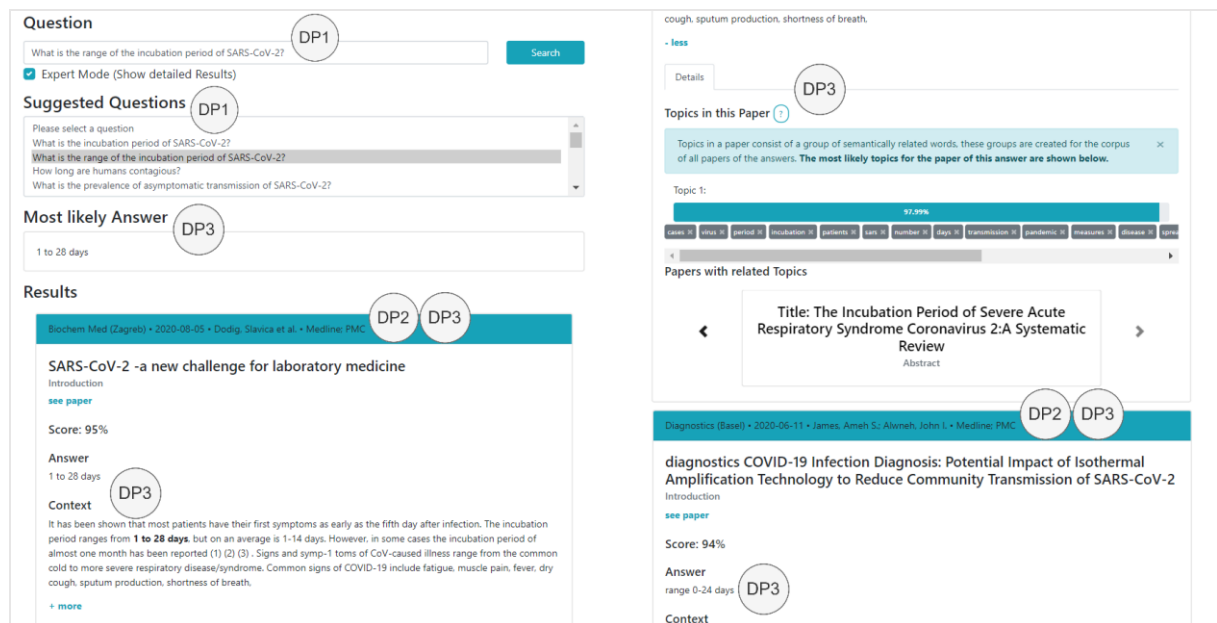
Question

DP1

What is the range of the incubation period of SARS-CoV-2?

Search

Expert Mode (Show detailed Results)

Suggested Questions

DP1

Please select a question
What is the incubation period of SARS-CoV-2?
What is the range of the incubation period of SARS-CoV-2?
How long are humans contagious?
What is the prevalence of asymptomatic transmission of SARS-CoV-2?

Most likely Answer

DP3

1 to 28 days

Results

Biochem Med (Zagreb) • 2020-08-05 • Dodig, Slavica et al. • Medline; PMC

DP2 DP3

SARS-CoV-2 -a new challenge for laboratory medicine
Introduction
see paper

Score: 95%

Answer
1 to 28 days

DP3

Context
It has been shown that most patients have their first symptoms as early as the fifth day after infection. The incubation period ranges from **1 to 28 days**, but on an average is 1-14 days. However, in some cases the incubation period of almost one month has been reported (1) (2) (3) . Signs and symp-1 toms of CoV-caused illness range from the common cold to more severe respiratory disease/syndrome. Common signs of COVID-19 include fatigue, muscle pain, fever, dry cough, sputum production, shortness of breath.

+ more

cough, sputum production, shortness of breath.

- less

Details

DP3

Topics in this Paper ?

Topics in a paper consist of a group of semantically related words, these groups are created for the corpus of all papers of the answers. **The most likely topics for the paper of this answer are shown below.**

Topic 1:

97.99%

cases × virus × period × incubation × patients × sars × number × days × transmission × pandemic × measures × disease × sprea

Papers with related Topics

Title: The Incubation Period of Severe Acute Respiratory Syndrome Coronavirus 2:A Systematic Review
Abstract

Diagnostics (Basel) • 2020-06-11 • James, Ameh S.; Alwneh, John I. • Medline; PMC

DP2 DP3

diagnostics COVID-19 Infection Diagnosis: Potential Impact of Isothermal Amplification Technology to Reduce Community Transmission of SARS-CoV-2
Introduction
see paper

Score: 94%

Answer
range 0-24 days

DP3

Context